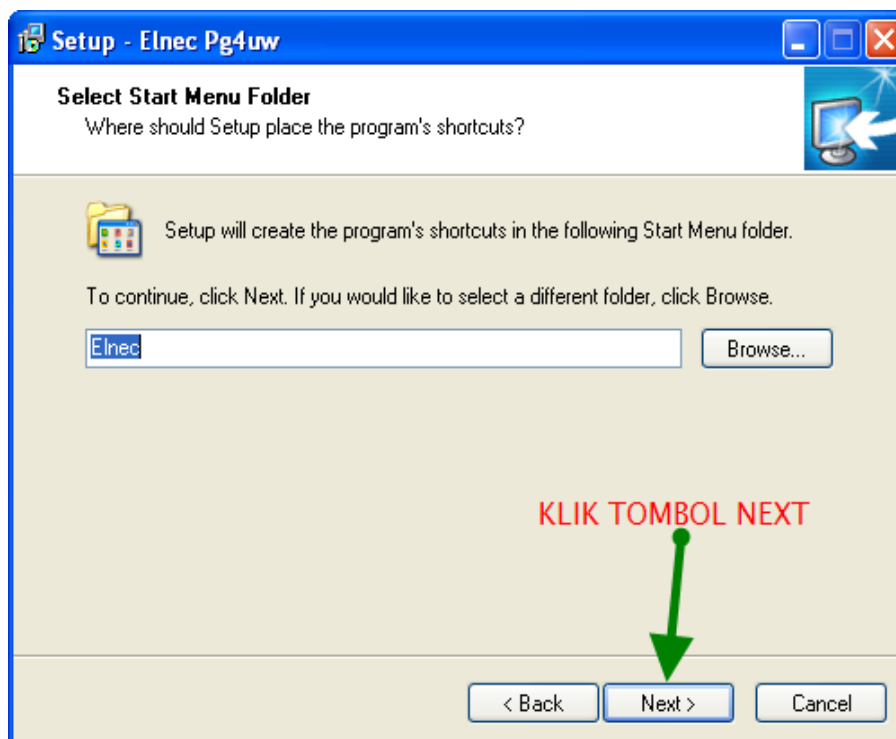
Setup - Elnec Pg4uw

Select Start Menu Folder
Where should Setup place the program's shortcuts?

Setup will create the program's shortcuts in the following Start Menu folder.

To continue, click Next. If you would like to select a different folder, click Browse.

Elnec

Browse...

KLIK TOMBOL NEXT

< Back
Next >
Cancel